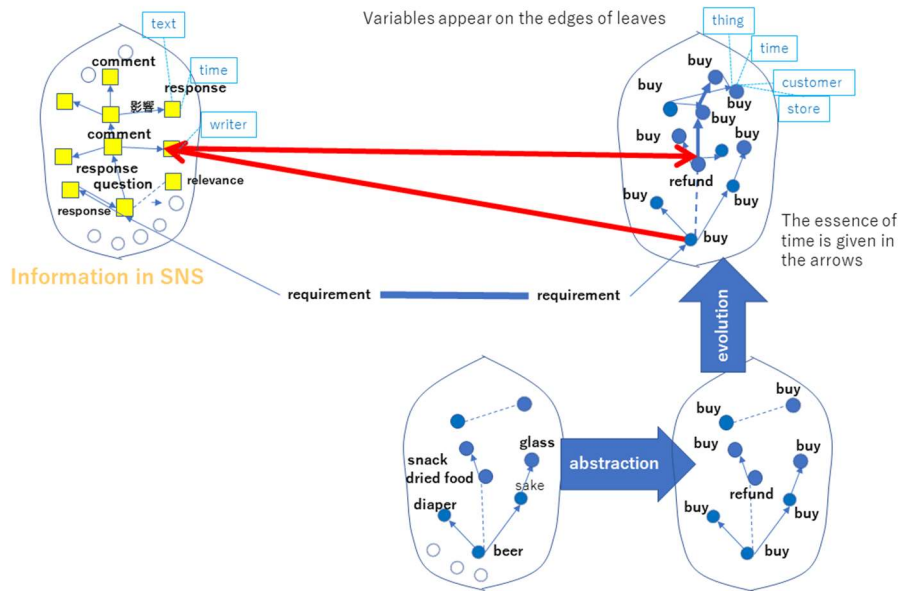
Variables appear on the edges of leaves

text
comment
time
response
影響
writer
comment
response
question
relevance
response

Information in SNS

thing
time
buy
customer
buy
store
buy
buy
refund
buy
buy
buy

The essence of time is given in the arrows

requirement
requirement

evolution

snack
dried food
glass
sake
diaper
beer

abstraction

buy
buy
buy
buy
refund
buy
buy
buy